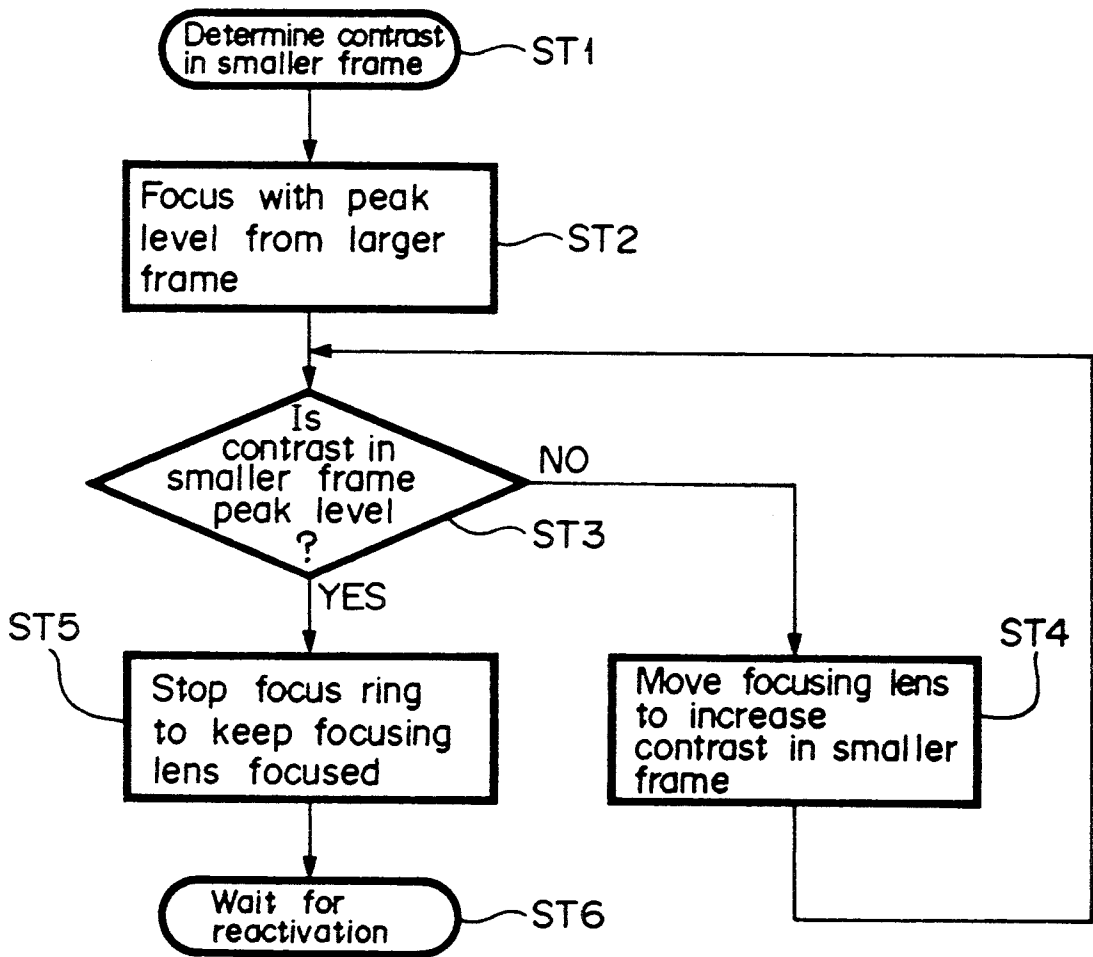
Determine contrast in smaller frame
ST1

Focus with peak level from larger frame
ST2

Is contrast in smaller frame peak level ?
ST3

NO

YES

ST5

Stop focus ring to keep focusing lens focused

ST4

Move focusing lens to increase contrast in smaller frame

Wait for reactivation
ST6